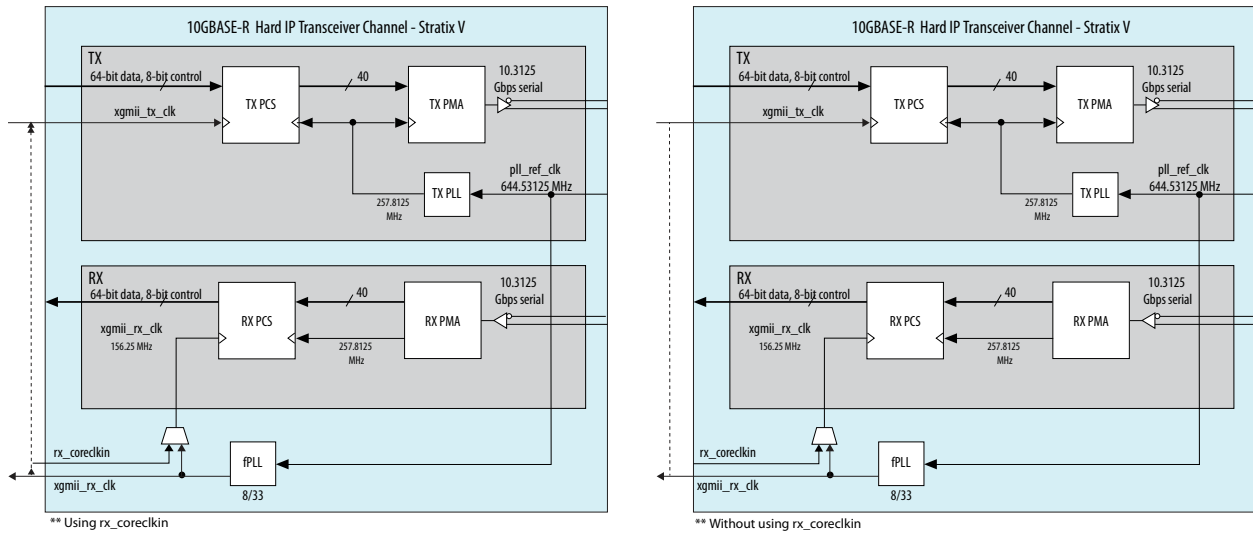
10GBASE-R Hard IP Transceiver Channel - Stratix V

TX
64-bit data, 8-bit control
40
10.3125 Gbps serial
xgmii_tx_clk
TX PCS
TX PMA
pll_ref_clk
644.53125 MHz
257.8125 MHz
TX PLL

RX
64-bit data, 8-bit control
40
10.3125 Gbps serial
xgmii_rx_clk
156.25 MHz
RX PCS
RX PMA
257.8125 MHz

rx_coreclkin
fPLL
xgmii_rx_clk
8/33
** Using rx_coreclkin

10GBASE-R Hard IP Transceiver Channel - Stratix V

TX
64-bit data, 8-bit control
40
10.3125 Gbps serial
xgmii_tx_clk
TX PCS
TX PMA
pll_ref_clk
644.53125 MHz
257.8125 MHz
TX PLL

RX
64-bit data, 8-bit control
40
10.3125 Gbps serial
xgmii_rx_clk
156.25 MHz
RX PCS
RX PMA
257.8125 MHz

rx_coreclkin
fPLL
xgmii_rx_clk
8/33
** Without using rx_coreclkin